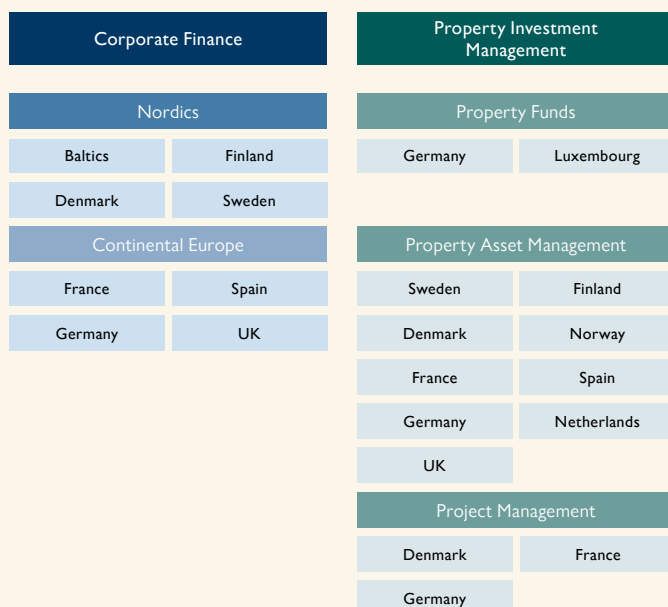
Corporate Finance

Nordics

Baltics
Finland
Denmark
Sweden

Continental Europe

France
Spain
Germany
UK

Property Investment Management

Property Funds

Germany
Luxembourg

Property Asset Management

Sweden
Finland
Denmark
Norway
France
Spain
Germany
Netherlands
UK

Project Management

Denmark
France
Germany